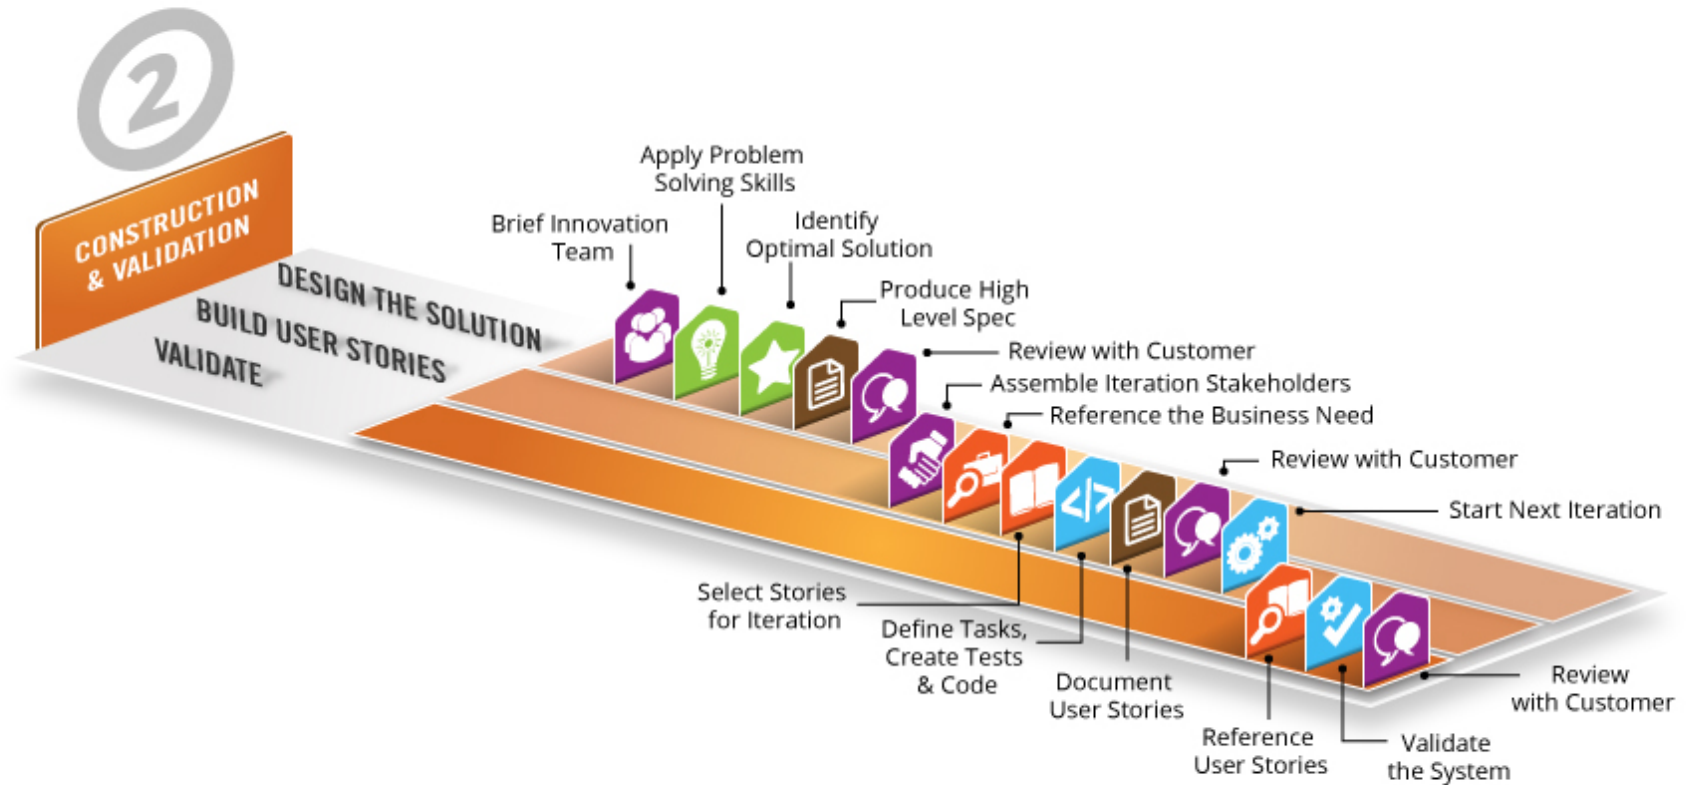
2

CONSTRUCTION & VALIDATION

DESIGN THE SOLUTION

BUILD USER STORIES

VALIDATE

Apply Problem Solving Skills

Brief Innovation Team

Identify Optimal Solution

Produce High Level Spec

Review with Customer

Assemble Iteration Stakeholders

Reference the Business Need

Review with Customer

Start Next Iteration

Select Stories for Iteration

Define Tasks, Create Tests & Code

Document User Stories

Reference User Stories

Validate the System

Review with Customer